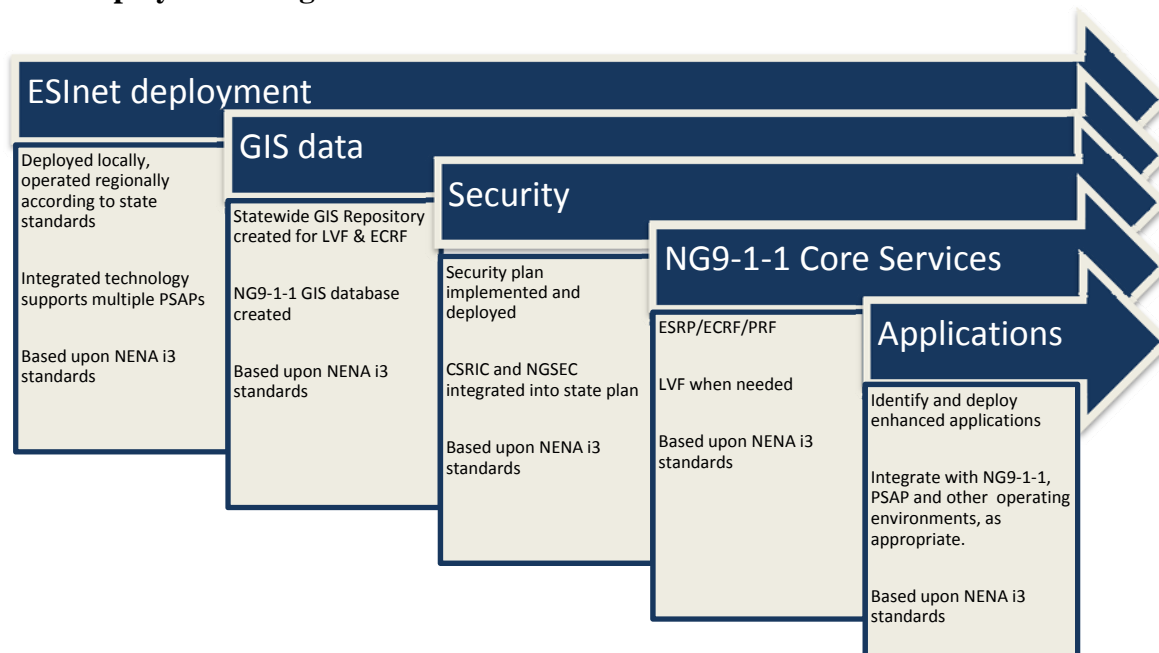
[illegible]

ESInet deployment

Deployed locally, operated regionally according to state standards

Integrated technology supports multiple PSAPs

Based upon NENA i3 standards

GIS data

Statewide GIS Repository created for LVF & ECRF

NG9-1-1 GIS database created

Based upon NENA i3 standards

Security

Security plan implemented and deployed

CSRIC and NGSEC integrated into state plan

Based upon NENA i3 standards

NG9-1-1 Core Services

ESRP/ECRF/PRF

LVF when needed

Based upon NENA i3 standards

Applications

Identify and deploy enhanced applications

Integrate with NG9-1-1, PSAP and other operating environments, as appropriate.

Based upon NENA i3 standards